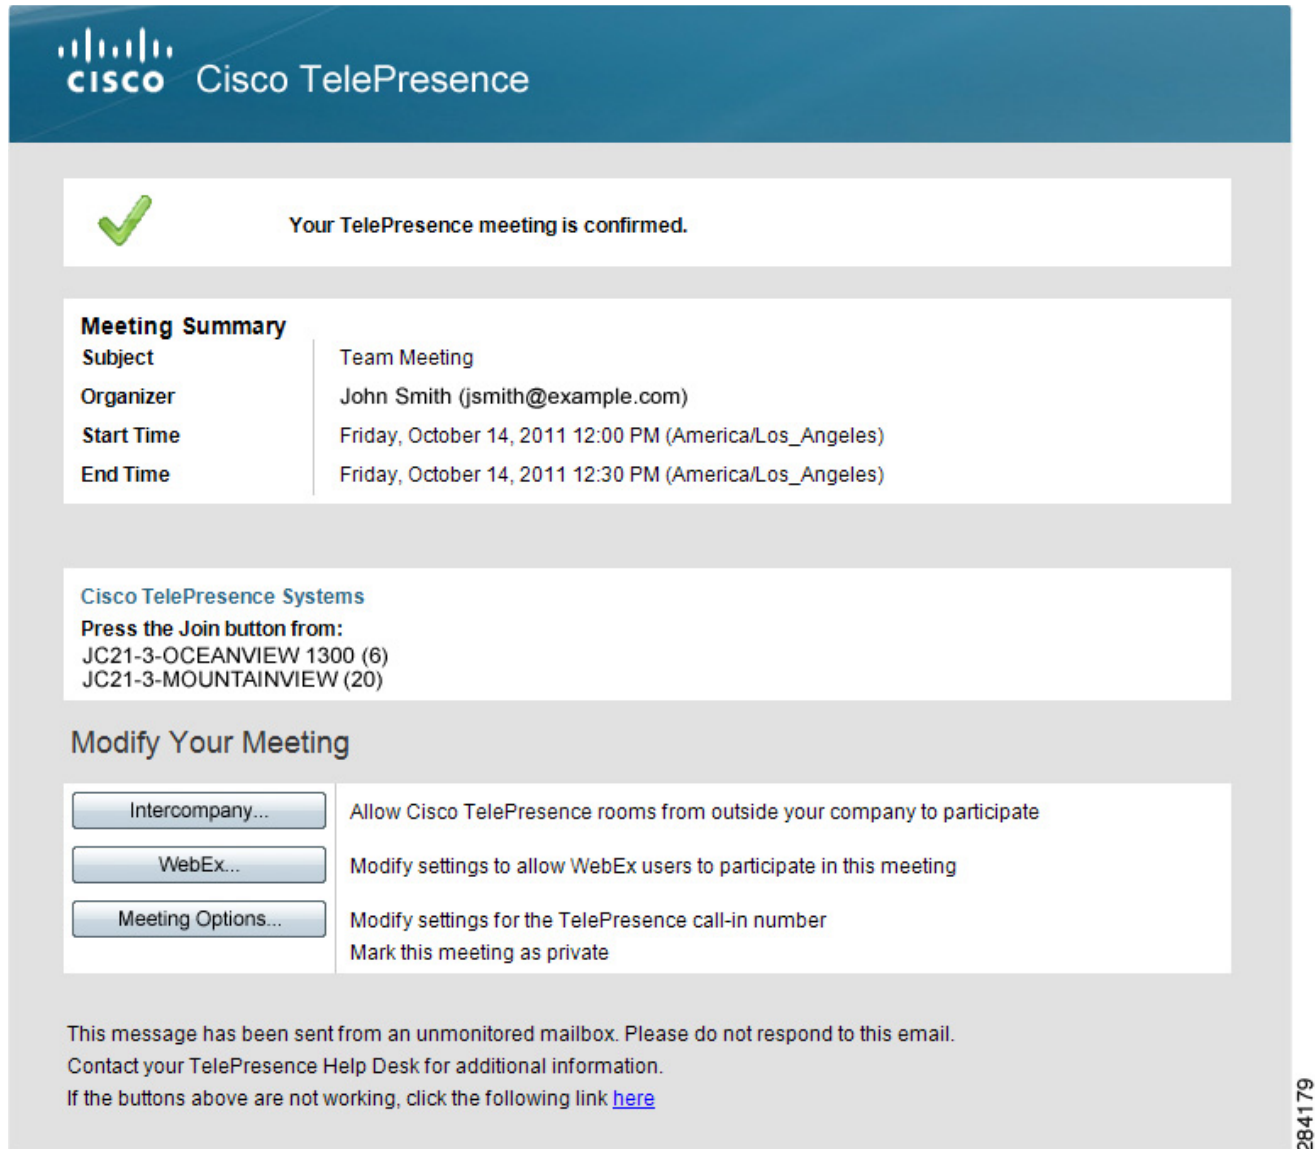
cisco Cisco TelePresence

Your TelePresence meeting is confirmed.

Meeting Summary

| | |
|---|---|
| Subject | Team Meeting |
| Organizer | John Smith (jsmith@example.com) |
| Start Time | Friday, October 14, 2011 12:00 PM (America/Los_Angeles) |
| End Time | Friday, October 14, 2011 12:30 PM (America/Los_Angeles) |

Cisco TelePresence Systems
Press the Join button from:
JC21-3-OCEANVIEW 1300 (6)
JC21-3-MOUNTAINVIEW (20)

Modify Your Meeting

| | |
|---|---|
| Intercompany... | Allow Cisco TelePresence rooms from outside your company to participate |
| WebEx... | Modify settings to allow WebEx users to participate in this meeting |
| Meeting Options... | Modify settings for the TelePresence call-in number<br>Mark this meeting as private |

This message has been sent from an unmonitored mailbox. Please do not respond to this email.
Contact your TelePresence Help Desk for additional information.
If the buttons above are not working, click the following link here

284179